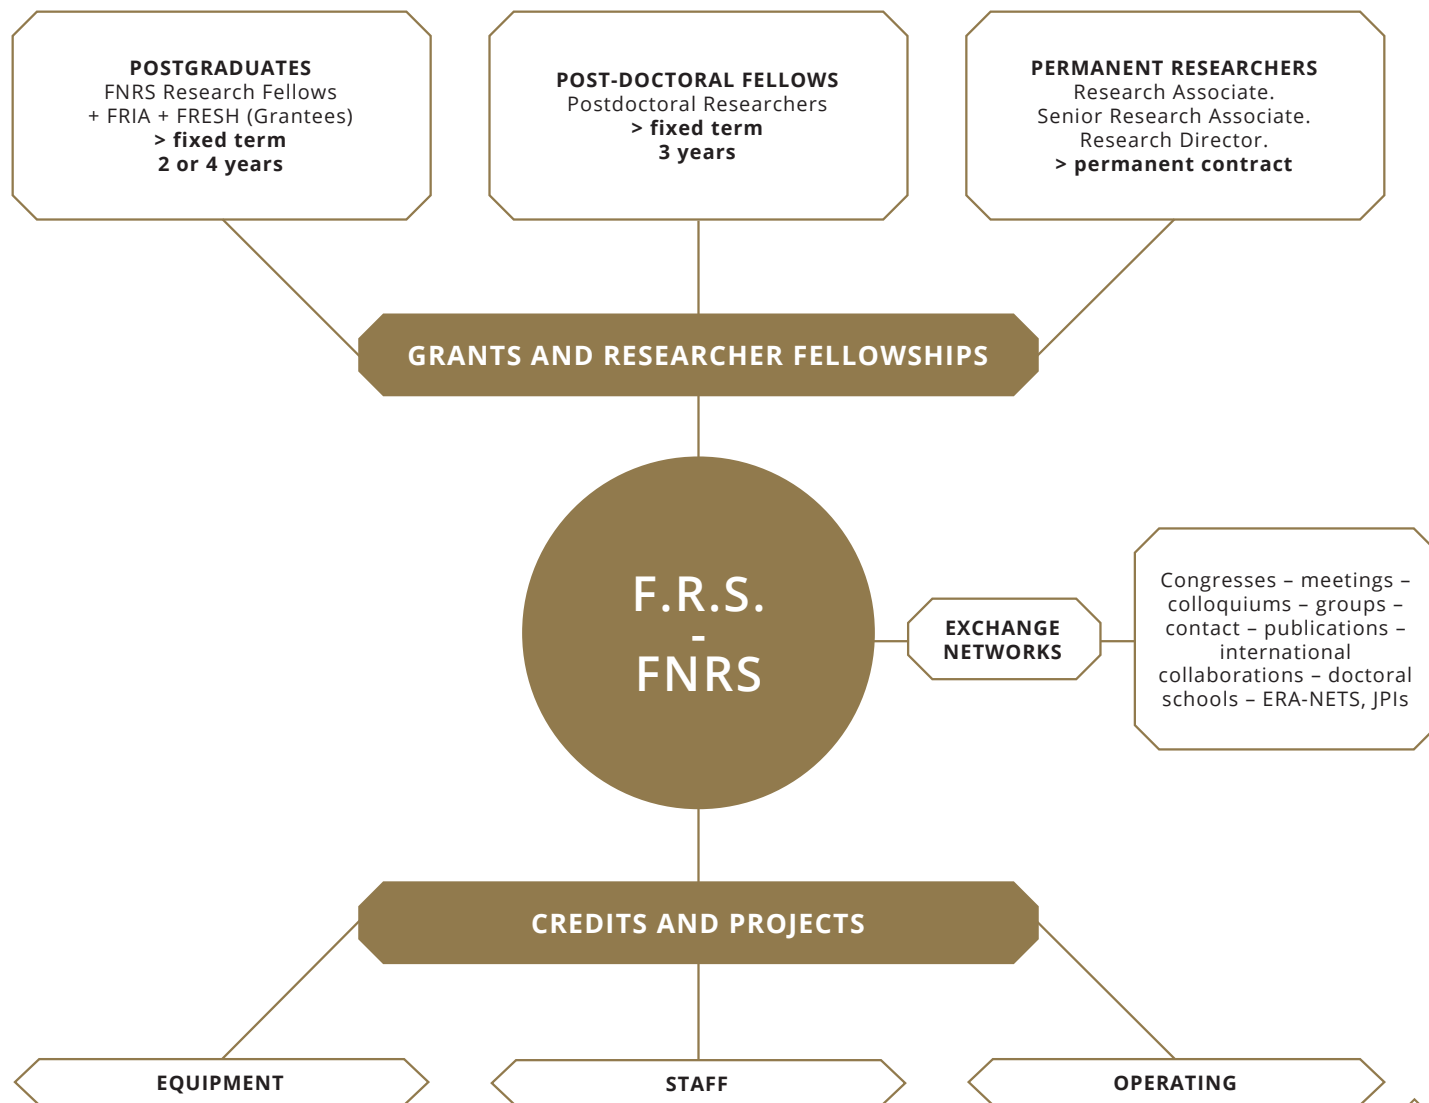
POSTGRADUATES
FNRS Research Fellows
+ FRIA + FRESH (Grantees)
> fixed term
2 or 4 years

POST-DOCTORAL FELLOWS
Postdoctoral Researchers
> fixed term
3 years

PERMANENT RESEARCHERS
Research Associate.
Senior Research Associate.
Research Director.
> permanent contract

GRANTS AND RESEARCHER FELLOWSHIPS

F.R.S.
-
FNRS

EXCHANGE NETWORKS

Congresses – meetings – colloquiums – groups – contact – publications – international collaborations – doctoral schools – ERA-NETS, JPIs

CREDITS AND PROJECTS

EQUIPMENT

STAFF

OPERATING